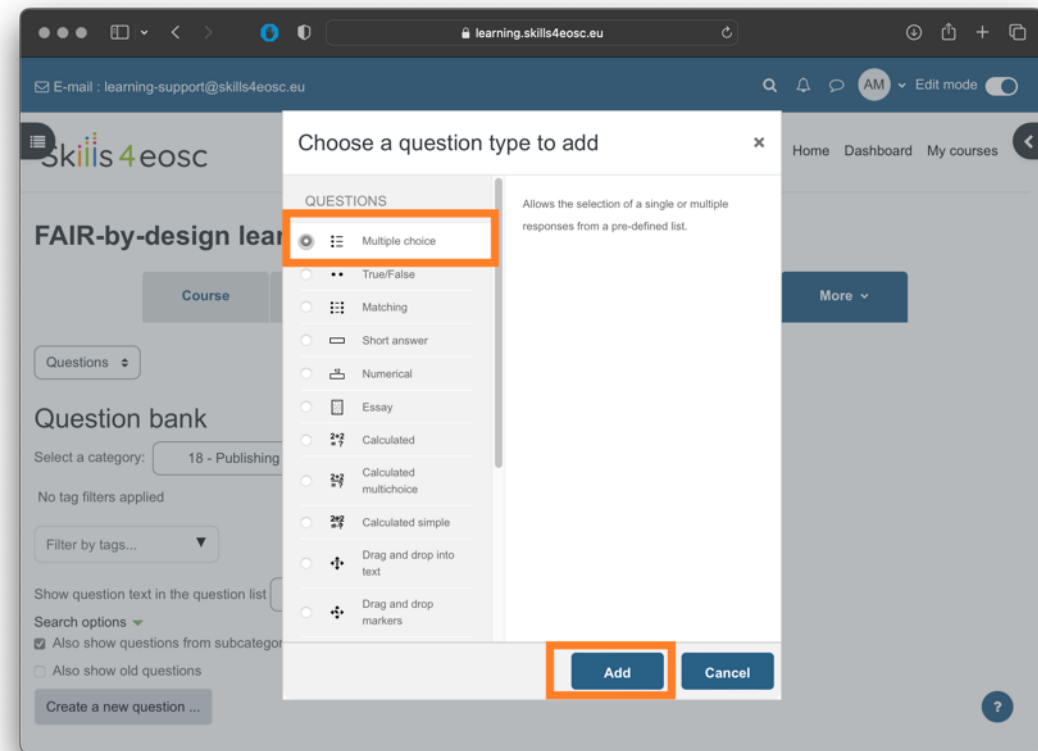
learning.skills4eosc.eu

E-mail : learning-support@skills4eosc.eu

AM Edit mode

Skills 4 eosc

Home Dashboard My courses

FAIR-by-design lear

Course

More

Questions

Question bank

Select a category: 18 - Publishing

No tag filters applied

Filter by tags...

Show question text in the question list

Search options

Also show questions from subcategor

Also show old questions

Create a new question ...

Choose a question type to add

QUESTIONS

Multiple choice

True/False

Matching

Short answer

Numerical

Essay

Calculated

Calculated multichoice

Calculated simple

Drag and drop into text

Drag and drop markers

Allows the selection of a single or multiple responses from a pre-defined list.

Add

Cancel

?